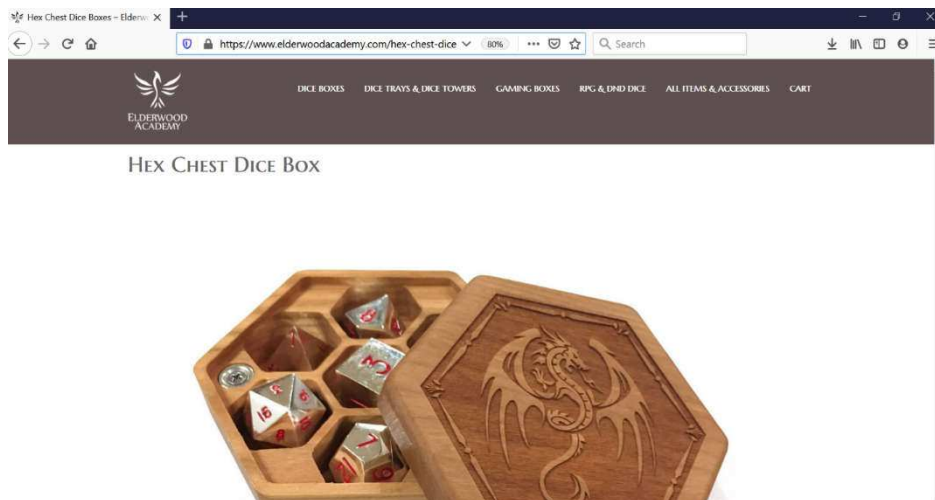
Hex Chest Dice Boxes – Elderw

https://www.elderwoodacademy.com/hex-chest-dice

80%

Search

Elderwood Academy

DICE BOXES DICE TRAYS & DICE TOWERS GAMING BOXES RPG & DND DICE ALL ITEMS & ACCESSORIES CART

Hex Chest Dice Box